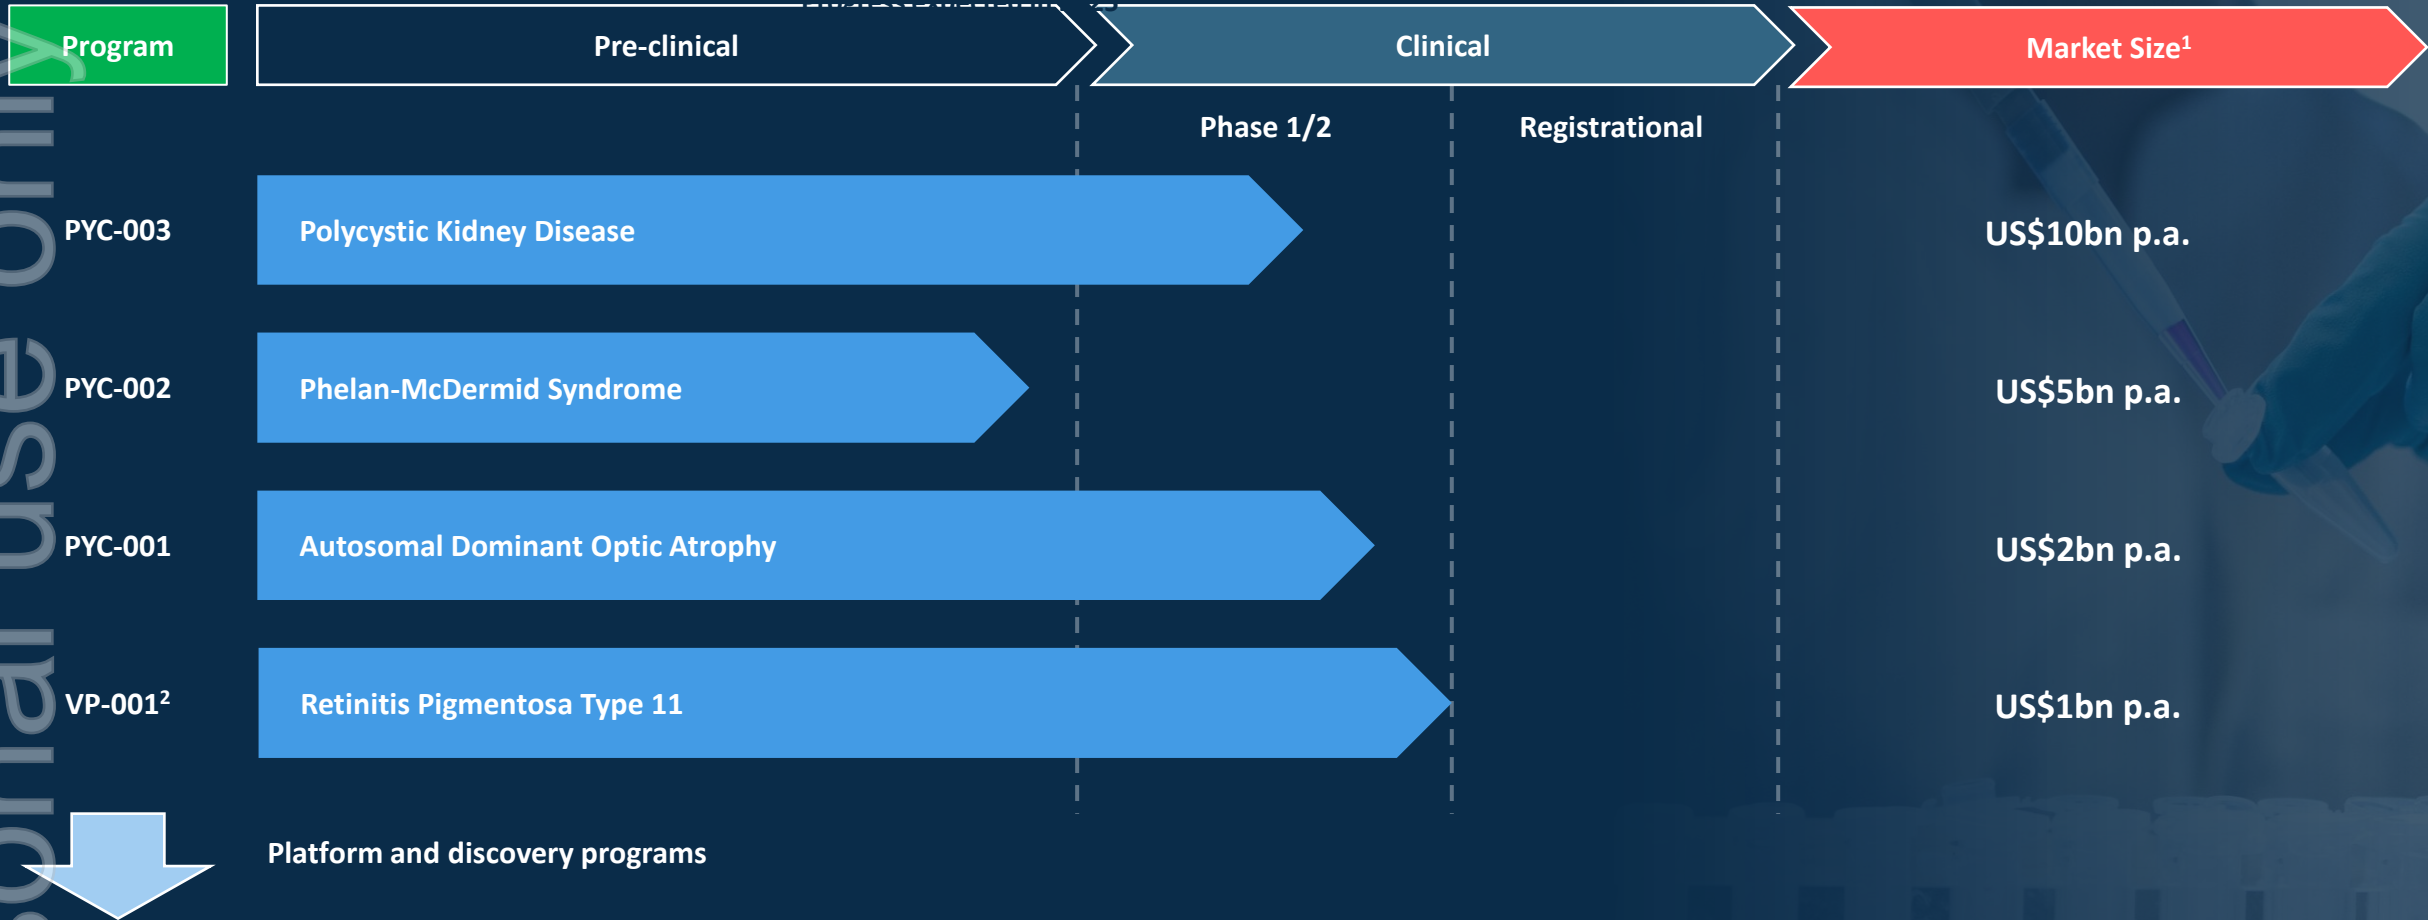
| Program | Pre-clinical | Clinical: Phase 1/2 | Clinical: Registrational | Market Size$^1$ |
|---|---|---|---|---|
| PYC-003 | Polycystic Kidney Disease | | | US\$10bn p.a. |
| PYC-002 | Phelan-McDermid Syndrome | | | US\$5bn p.a. |
| PYC-001 | Autosomal Dominant Optic Atrophy | | | US\$2bn p.a. |
| VP-001$^2$ | Retinitis Pigmentosa Type 11 | | | US\$1bn p.a. |

Platform and discovery programs